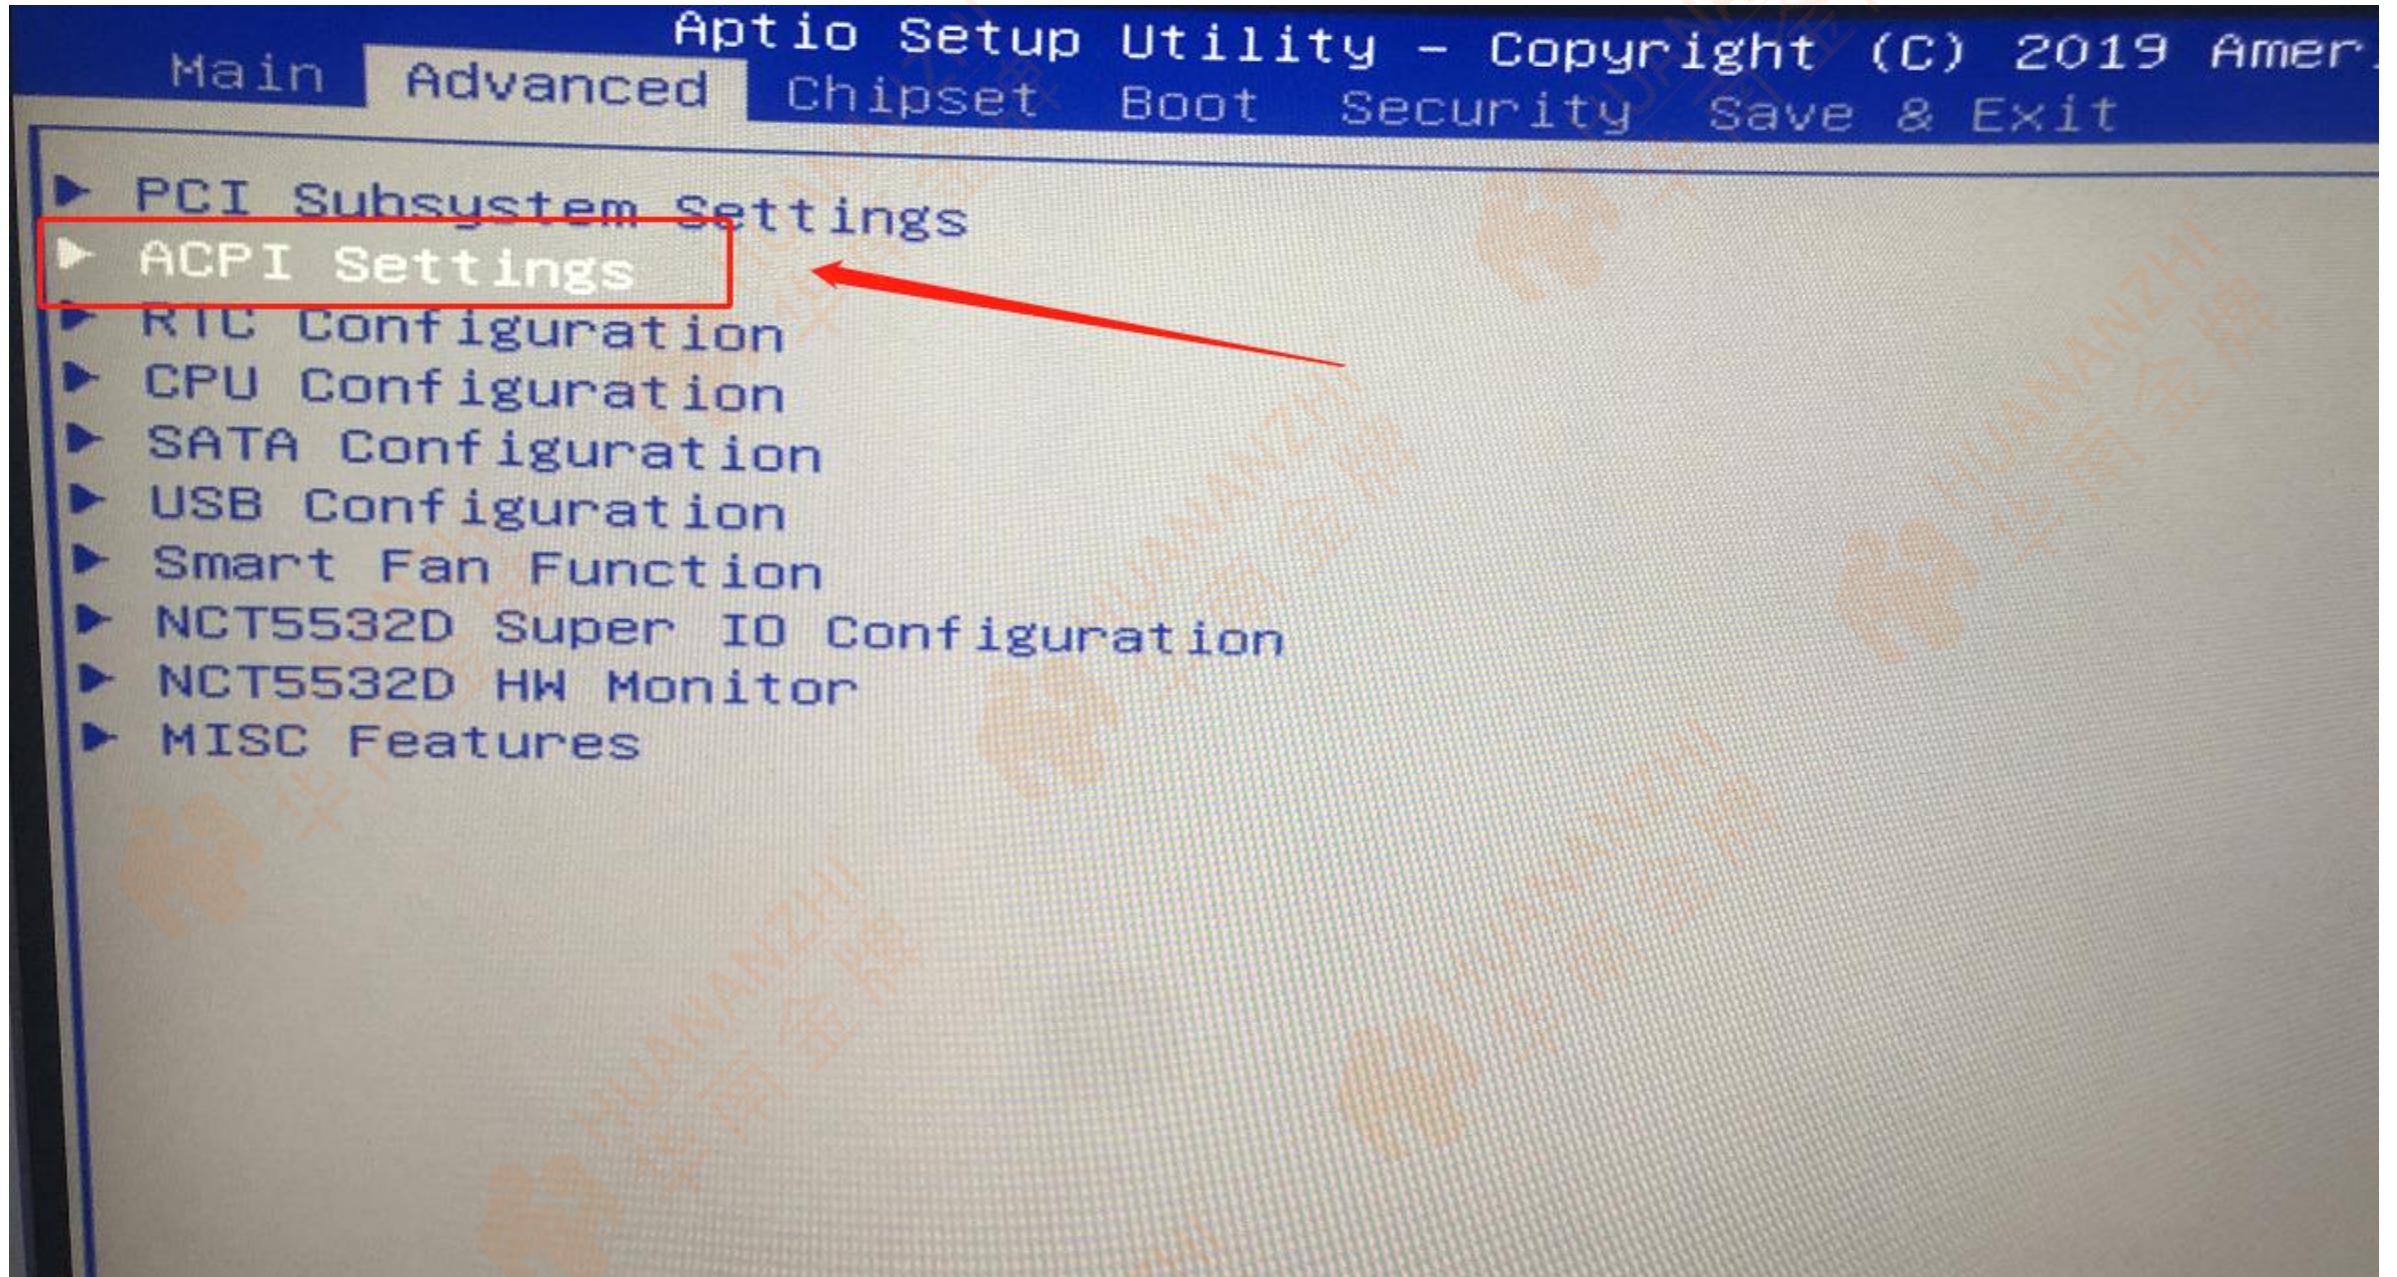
Aptio Setup Utility – Copyright (C) 2019 Amer

Main Advanced Chipset Boot Security Save & Exit

▶ PCI Subsystem Settings
▶ ACPI Settings
▶ RTC Configuration
▶ CPU Configuration
▶ SATA Configuration
▶ USB Configuration
▶ Smart Fan Function
▶ NCT5532D Super IO Configuration
▶ NCT5532D HW Monitor
▶ MISC Features

HUANANZHI 华南金牌
HUANANZHI 华南金牌
HUANANZHI 华南金牌
HUANANZHI 华南金牌